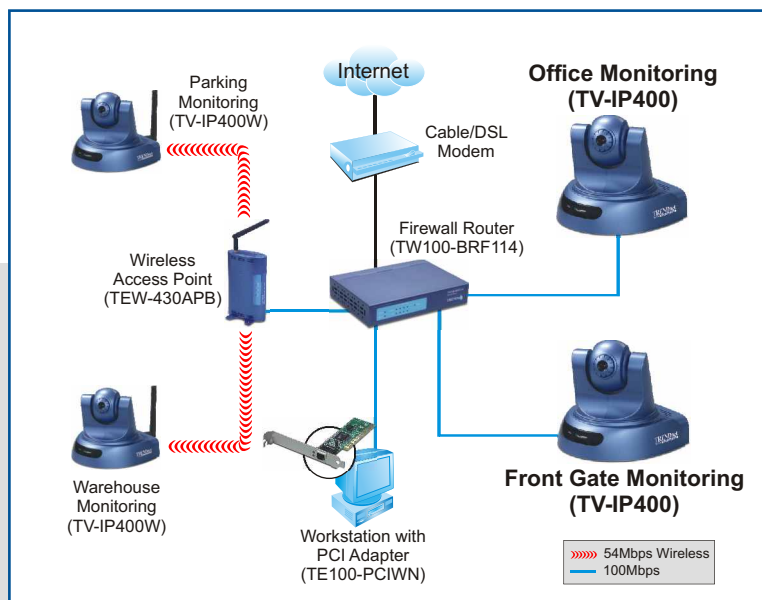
Internet

Parking Monitoring (TV-IP400W)

Office Monitoring (TV-IP400)

Cable/DSL Modem

Firewall Router (TW100-BRF114)

Wireless Access Point (TEW-430APB)

Front Gate Monitoring (TV-IP400)

Warehouse Monitoring (TV-IP400W)

Workstation with PCI Adapter (TE100-PCIWN)

54Mbps Wireless
100Mbps